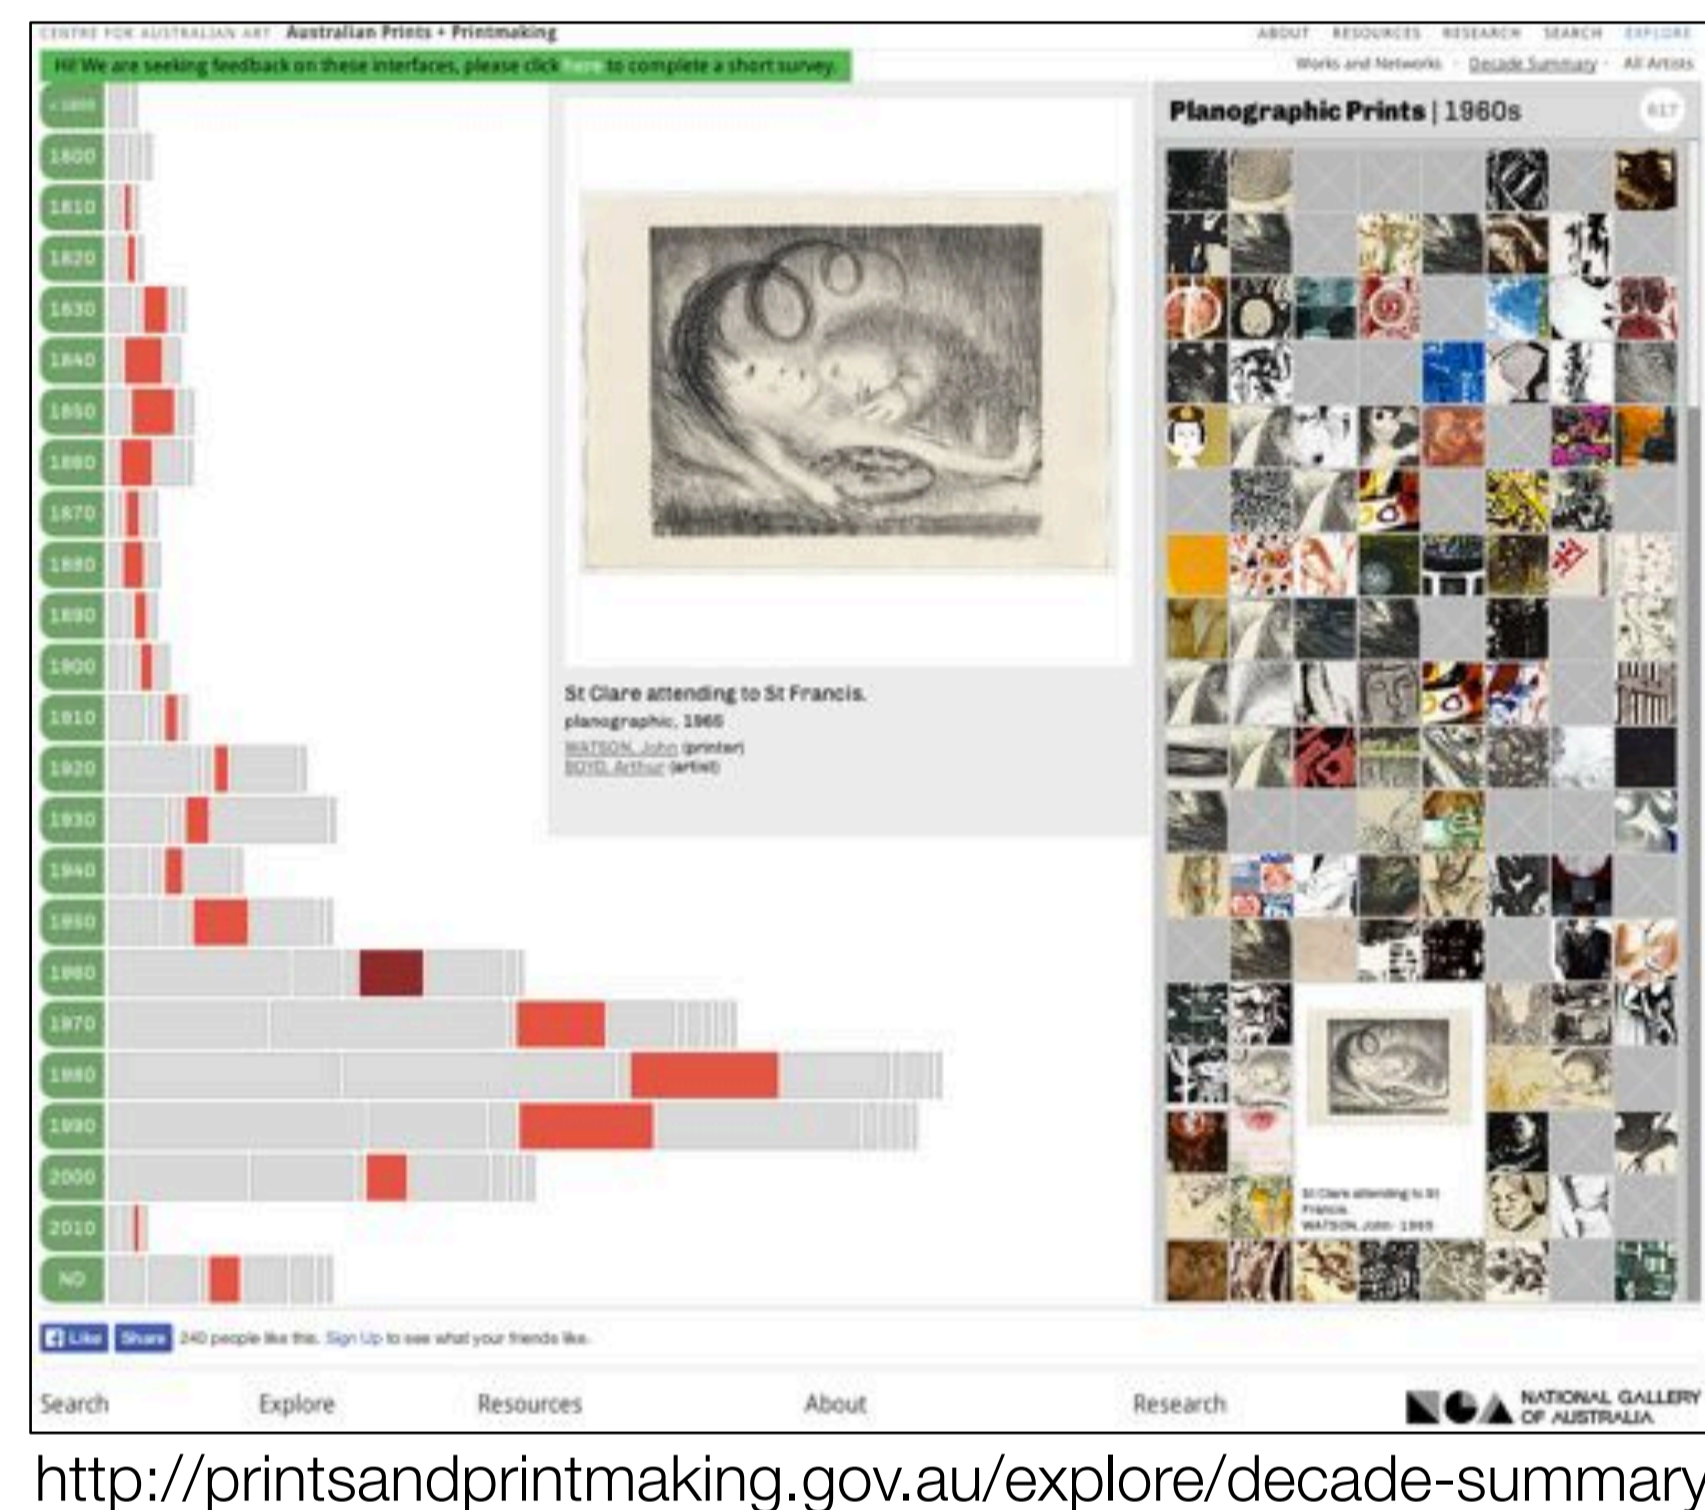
CENTRE FOR AUSTRALIAN ART Australian Prints + Printmaking

ABOUT RESOURCES RESEARCH SEARCH EXPLORE

Hi! We are seeking feedback on these interfaces, please click here to complete a short survey.

Works and Networks · Decade Summary · All Artists

< 1800
1800
1810
1820
1830
1840
1850
1860
1870
1880
1890
1900
1910
1920
1930
1940
1950
1960
1970
1980
1990
2000
2010
ND

St Clare attending to St Francis.
planographic, 1965
WATSON, John (printer)
BOYD, Arthur (artist)

Planographic Prints | 1960s

617

St Clare attending to St Francis.
WATSON, John · 1965

Like Share 240 people like this. Sign Up to see what your friends like.

Search Explore Resources About Research

NGA NATIONAL GALLERY OF AUSTRALIA

http://printsandprintmaking.gov.au/explore/decade-summary